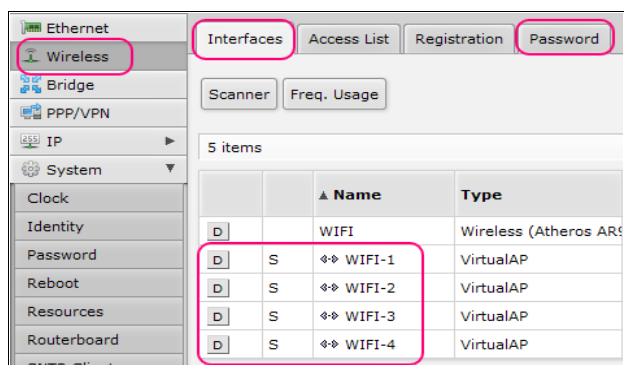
Ethernet
Wireless
Bridge
PPP/VPN
IP
System
Clock
Identity
Password
Reboot
Resources
Routerboard
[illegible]

Interfaces | Access List | Registration | Password

Scanner | Freq. Usage

5 items

| | | ▲ Name | Type |
|---|---|---|---|
| D | | WIFI | Wireless (Atheros AR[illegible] |
| D | S | WIFI-1 | VirtualAP |
| D | S | WIFI-2 | VirtualAP |
| D | S | WIFI-3 | VirtualAP |
| D | S | WIFI-4 | VirtualAP |